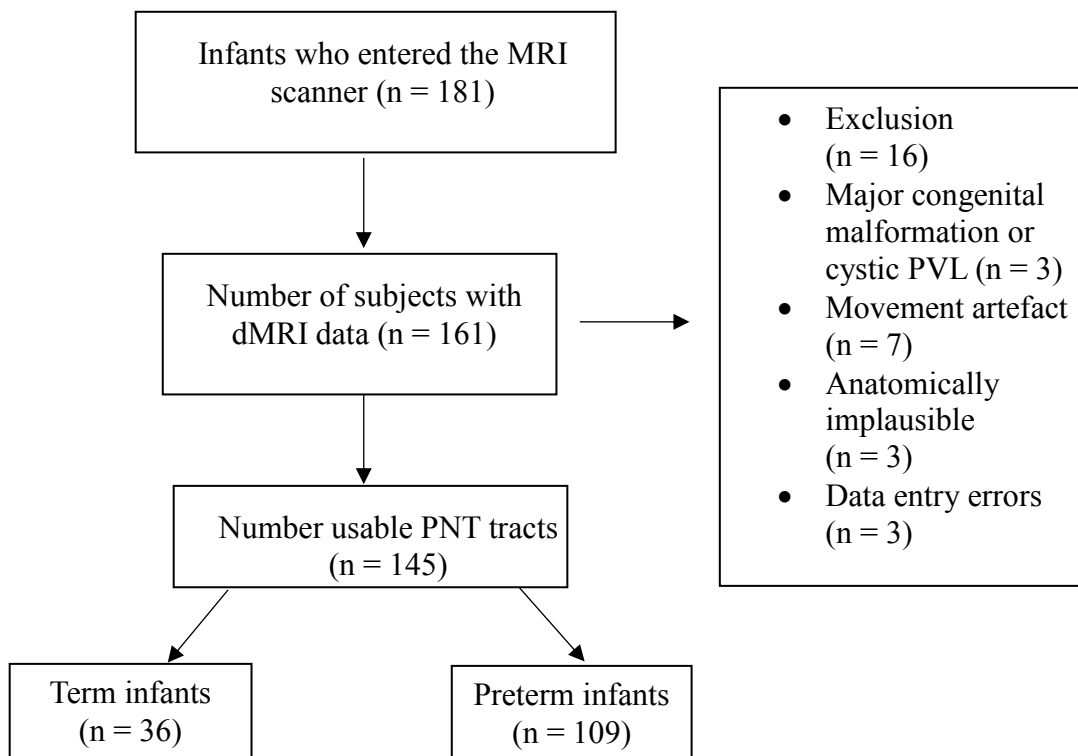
Infants who entered the MRI scanner (n = 181)

Number of subjects with dMRI data (n = 161)

- Exclusion (n = 16)
- Major congenital malformation or cystic PVL (n = 3)
- Movement artefact (n = 7)
- Anatomically implausible (n = 3)
- Data entry errors (n = 3)

Number usable PNT tracts (n = 145)

Term infants (n = 36)

Preterm infants (n = 109)